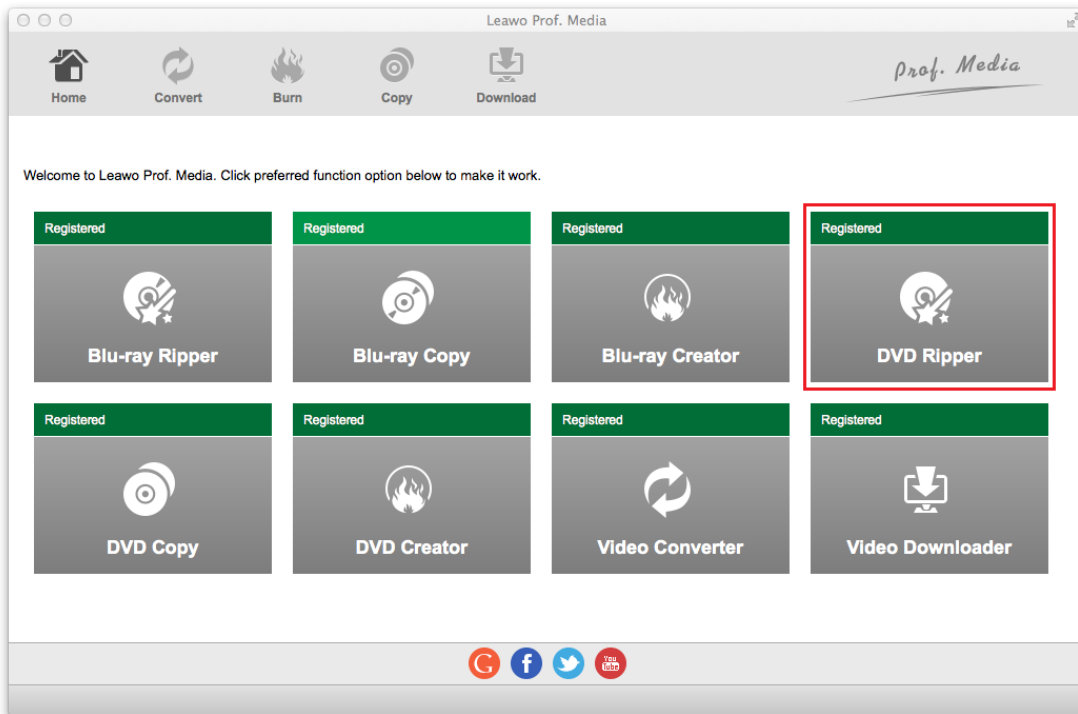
Leawo Prof. Media

Home
Convert
Burn
Copy
Download

Prof. Media

Welcome to Leawo Prof. Media. Click preferred function option below to make it work.

Registered
Blu-ray Ripper

Registered
Blu-ray Copy

Registered
Blu-ray Creator

Registered
DVD Ripper

Registered
DVD Copy

Registered
DVD Creator

Registered
Video Converter

Registered
Video Downloader

You Tube